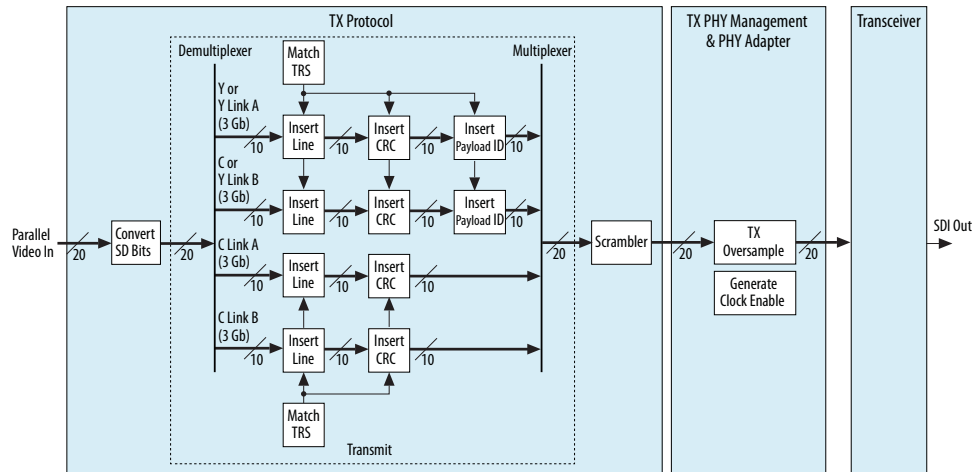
TX Protocol

TX PHY Management & PHY Adapter

Transceiver

Demultiplexer

Match TRS

Multiplexer

Y or Y Link A (3 Gb)

10

Insert Line

10

Insert CRC

10

Insert Payload ID

10

C or Y Link B (3 Gb)

10

Insert Line

10

Insert CRC

10

Insert Payload ID

10

Parallel Video In

20

Convert SD Bits

20

C Link A (3 Gb)

10

Insert Line

10

Insert CRC

10

20

Scrambler

20

TX Oversample

20

SDI Out

Generate Clock Enable

C Link B (3 Gb)

10

Insert Line

10

Insert CRC

10

Match TRS

Transmit